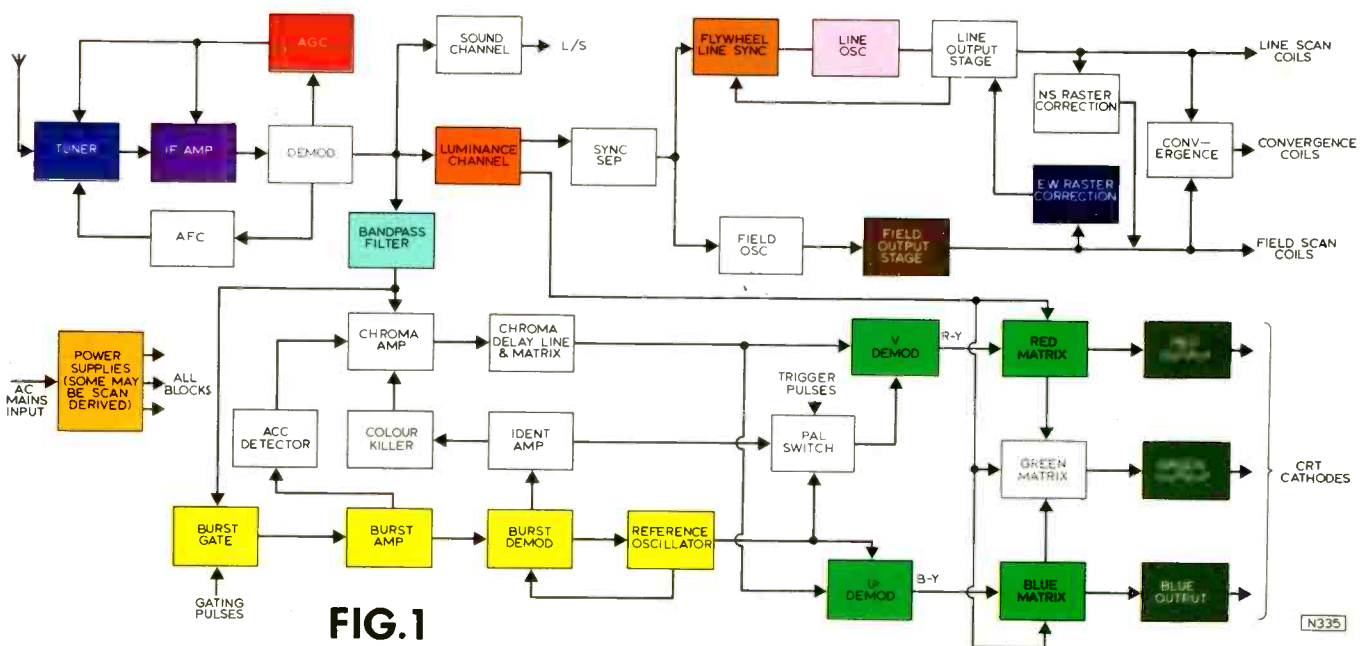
AGC

SOUND CHANNEL

L/S

FLYWHEEL LINE SYNC

LINE OSC

LINE OUTPUT STAGE

LINE SCAN COILS

NS RASTER CORRECTION

TUNER

IF AMP

DEMOD

LUMINANCE CHANNEL

SYNC SEP

CONV-ERGENCE

CONVERGENCE COILS

E.W RASTER CORRECTION

AFC

BANDPASS FILTER

FIELD OSC

FIELD OUTPUT STAGE

FIELD SCAN COILS

POWER SUPPLIES (SOME MAY BE SCAN DERIVED)

AC MAINS INPUT

ALL BLOCKS

CHROMA AMP

CHROMA DELAY LINE & MATRIX

V DEMOD

R-Y

RED MATRIX

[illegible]

TRIGGER PULSES

ACC DETECTOR

COLOUR KILLER

IDENT AMP

PAL SWITCH

GREEN MATRIX

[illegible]

CRT CATHODES

BURST GATE

BURST AMP

BURST DEMOD

REFERENCE OSCILLATOR

U DEMOD

B-Y

BLUE MATRIX

BLUE OUTPUT

GATING PULSES

FIG.1

N335